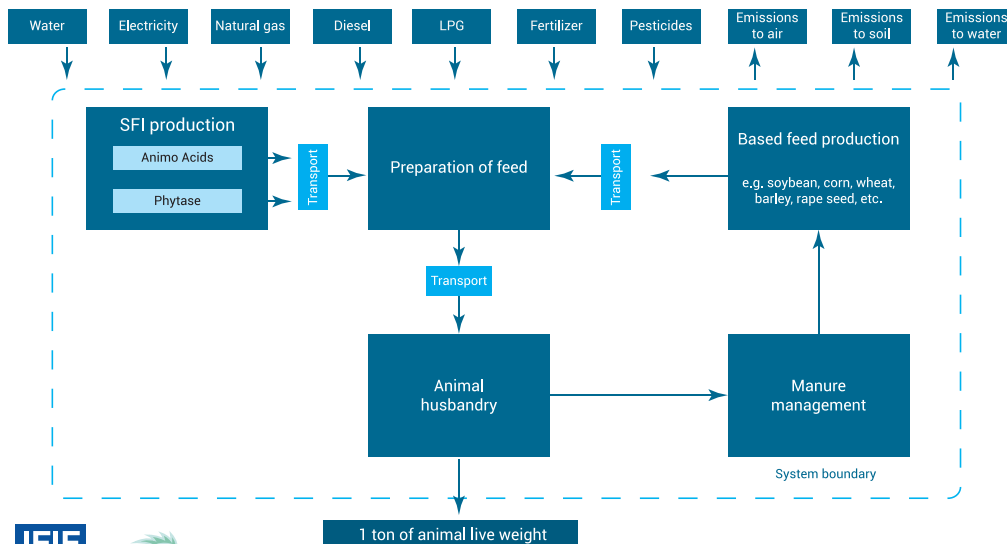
Water

Electricity

Natural gas

Diesel

LPG

Fertilizer

Pesticides

Emissions to air

Emissions to soil

Emissions to water

SFI production

Animo Acids

Phytase

Transport

Preparation of feed

Transport

Based feed production

e.g. soybean, corn, wheat, barley, rape seed, etc.

Transport

Animal husbandry

Manure management

System boundary

1 ton of animal live weight

IFIF